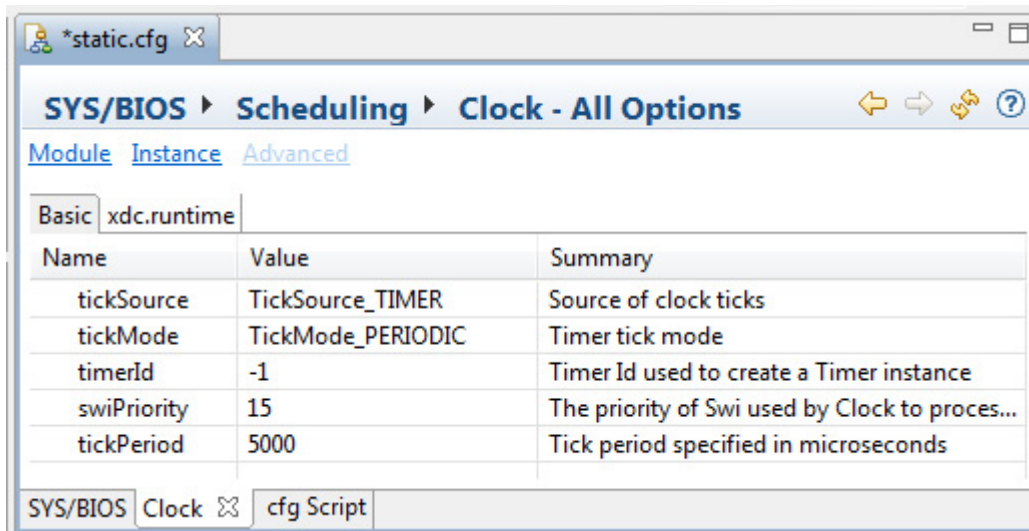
*static.cfg ☒

SYS/BIOS ▸ Scheduling ▸ Clock - All Options

Module Instance Advanced

Basic xdc.runtime

| Name | Value | Summary |
|---|---|---|
| tickSource | TickSource_TIMER | Source of clock ticks |
| tickMode | TickMode_PERIODIC | Timer tick mode |
| timerId | -1 | Timer Id used to create a Timer instance |
| swiPriority | 15 | The priority of Swi used by Clock to proces... |
| tickPeriod | 5000 | Tick period specified in microseconds |

SYS/BIOS Clock ☒ cfg Script